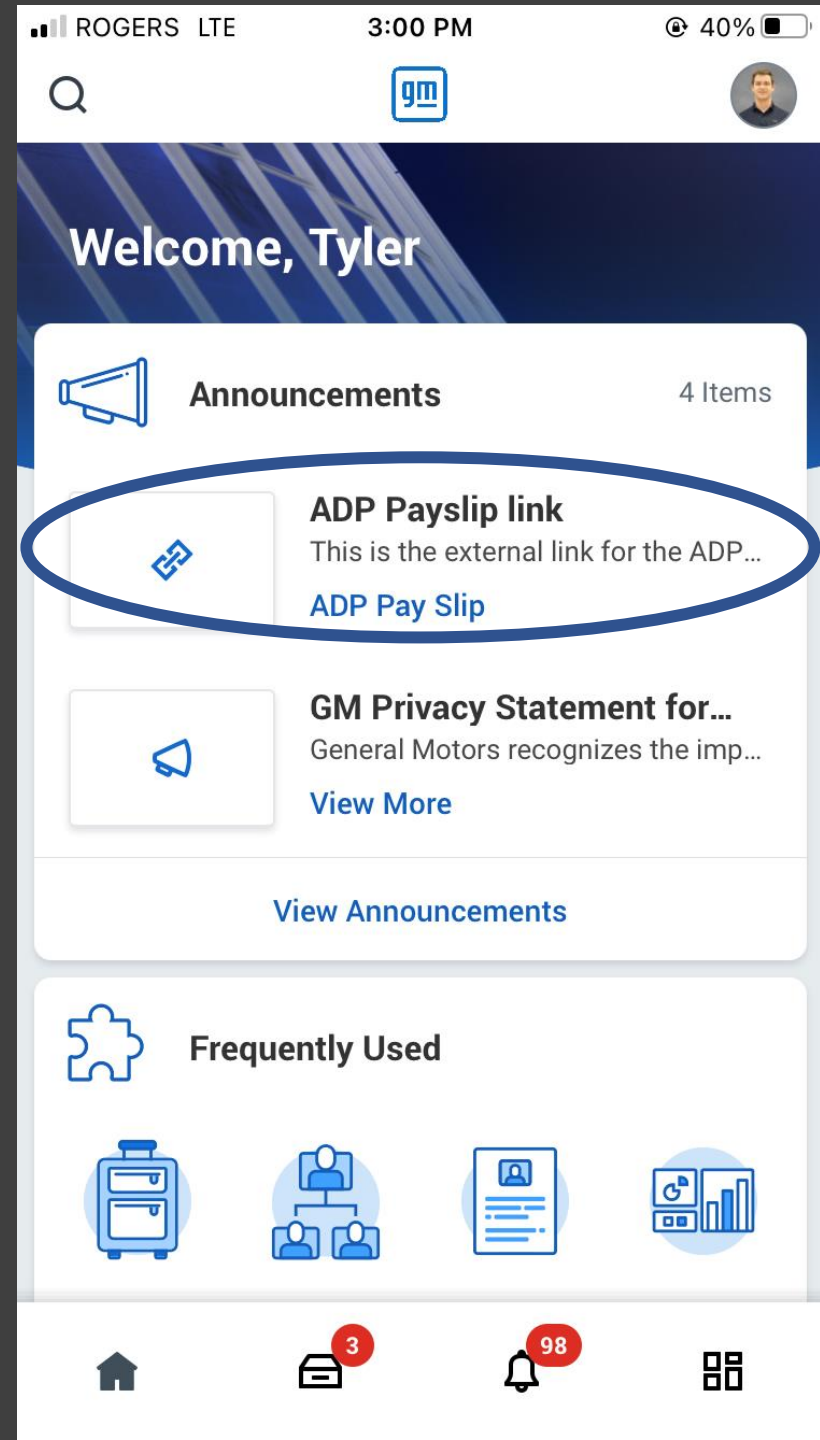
ROGERS LTE 3:00 PM 40%

gm

Welcome, Tyler

Announcements 4 Items

ADP Payslip link
This is the external link for the ADP...
ADP Pay Slip

GM Privacy Statement for...
General Motors recognizes the imp...
View More

View Announcements

Frequently Used

3

98